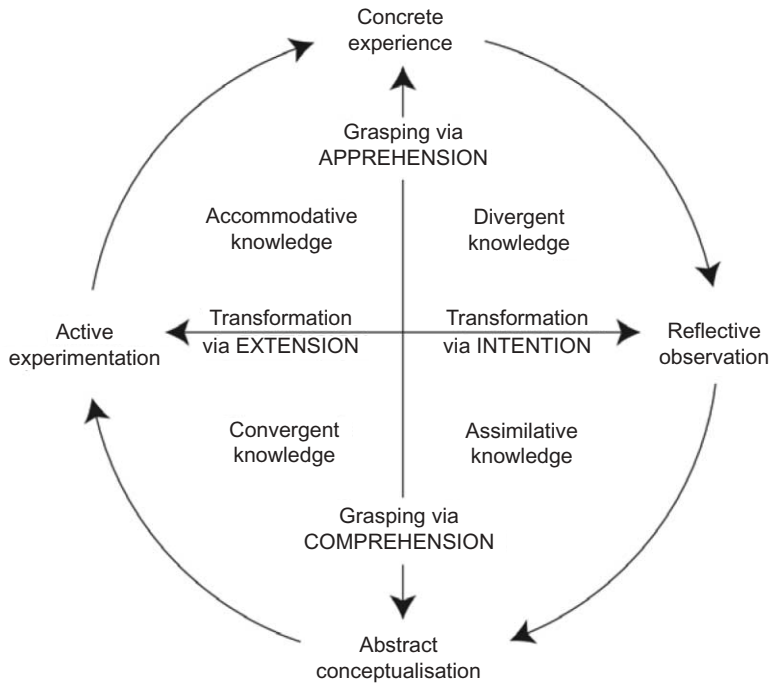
Concrete experience

Grasping via APPREHENSION

Accommodative knowledge

Divergent knowledge

Active experimentation

Transformation via EXTENSION

Transformation via INTENTION

Reflective observation

Convergent knowledge

Assimilative knowledge

Grasping via COMPREHENSION

Abstract conceptualisation